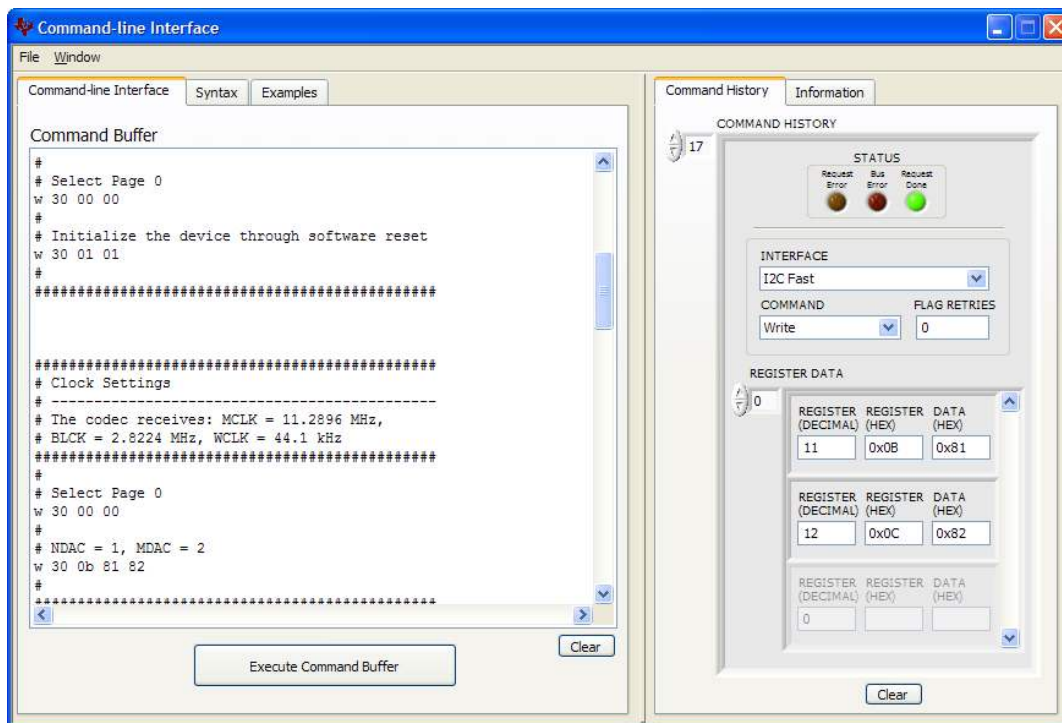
Command-line Interface

File Window

Command-line Interface | Syntax | Examples

Command Buffer

#
# Select Page 0
w 30 00 00
#
# Initialize the device through software reset
w 30 01 01
#
################################################

################################################
# Clock Settings
# ----------------------------------------------
# The codec receives: MCLK = 11.2896 MHz,
# BLCK = 2.8224 MHz, WCLK = 44.1 kHz
################################################
#
# Select Page 0
w 30 00 00
#
# NDAC = 1, MDAC = 2
w 30 0b 81 82
#
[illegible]

Clear

Execute Command Buffer

Command History | Information

COMMAND HISTORY

17

STATUS

Request Error | Bus Error | Request Done

INTERFACE

I2C Fast

COMMAND

Write

FLAG RETRIES

0

REGISTER DATA

0

| REGISTER (DECIMAL) | REGISTER (HEX) | DATA (HEX) |
|---|---|---|
| 11 | 0x0B | 0x81 |

| REGISTER (DECIMAL) | REGISTER (HEX) | DATA (HEX) |
|---|---|---|
| 12 | 0x0C | 0x82 |

| REGISTER (DECIMAL) | REGISTER (HEX) | DATA (HEX) |
|---|---|---|
| 0 | | |

Clear